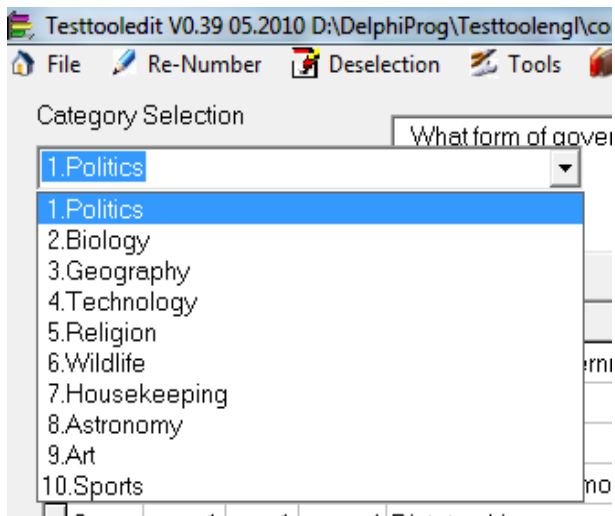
Testtooledit V0.39 05.2010 D:\DelphiProg\Testtoolengl\co

File Re-Number Deselection Tools

Category Selection

What form of gover

1.Politics

1.Politics
2.Biology
3.Geography
4.Technology
5.Religion
6.Wildlife
7.Housekeeping
8.Astronomy
9.Art
10.Sports

ern

mo